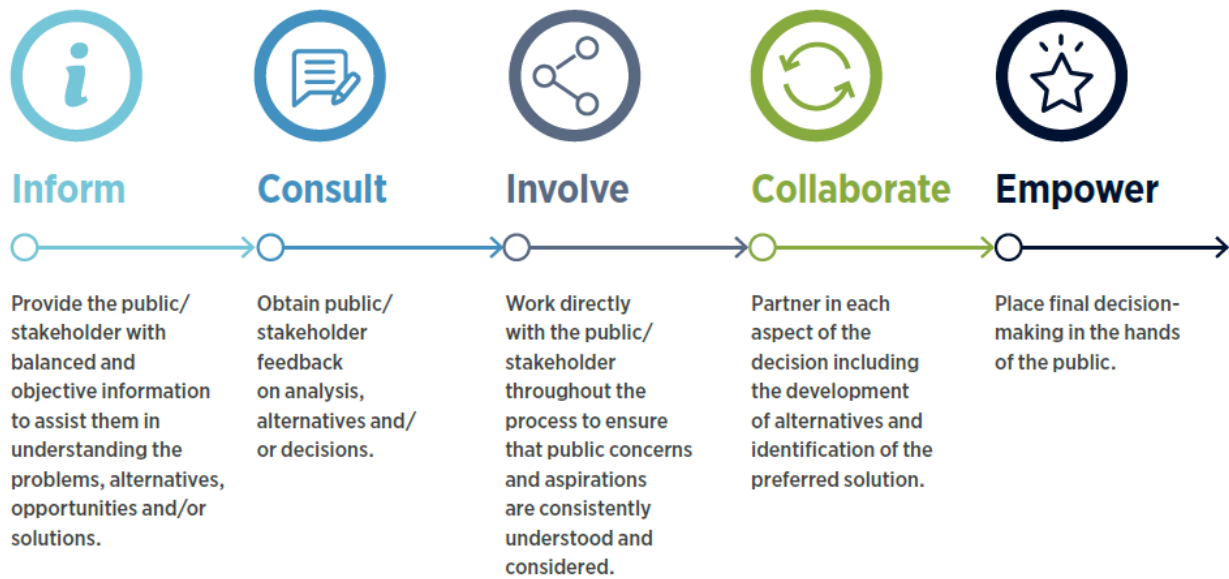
Inform

Provide the public/ stakeholder with balanced and objective information to assist them in understanding the problems, alternatives, opportunities and/or solutions.

Consult

Obtain public/ stakeholder feedback on analysis, alternatives and/ or decisions.

Involve

Work directly with the public/ stakeholder throughout the process to ensure that public concerns and aspirations are consistently understood and considered.

Collaborate

Partner in each aspect of the decision including the development of alternatives and identification of the preferred solution.

Empower

Place final decision-making in the hands of the public.